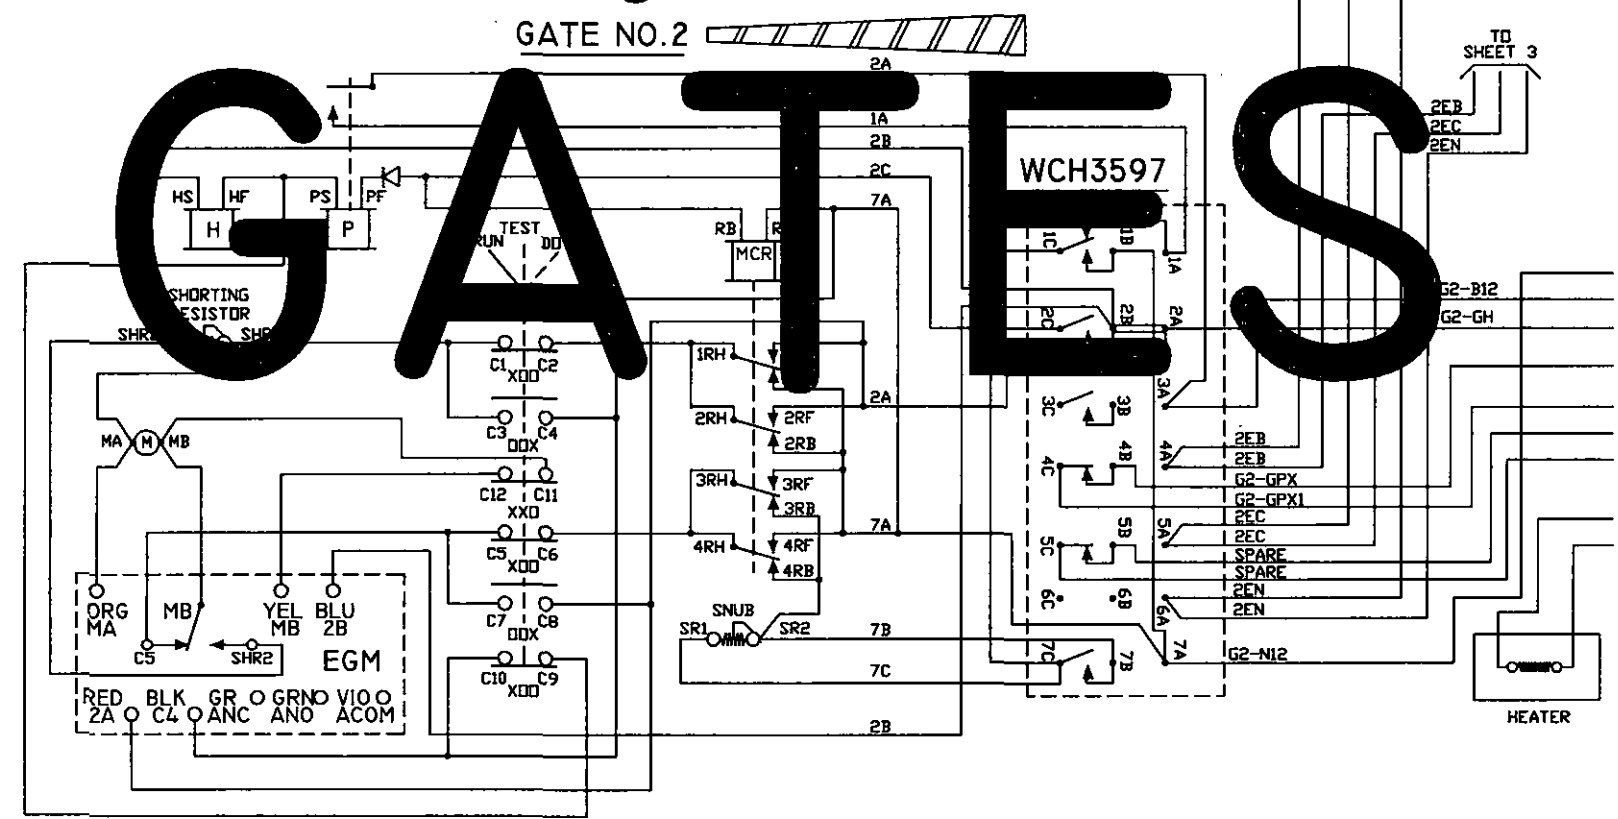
GATE NO.2

GATES

TO SHEET 3

2A
1A
2B
2C
7A
2EB
2EC
2EN
WCH3597
HS
HF
PS
PF
H
P
TEST
RUN
DD
RB
MCR
SHORTING RESISTOR
SHR
SHR
1C
1B
1A
2C
2B
2A
G2-B12
G2-GH
C1
C2
XOO
1RH
C3
C4
DOX
2RH
2RF
2RB
2A
3C
3B
3A
MA
M
MB
C12
C11
XXO
3RH
3RF
3RB
4C
4B
4A
2EB
2EB
G2-GPX
G2-GPX1
C5
C6
XOO
4RH
4RF
4RB
7A
5C
5B
5A
2EC
2EC
SPARE
SPARE
ORG MA
MB
YEL MB
BLU 2B
C7
C8
DOX
SNUB
SR1
SR2
7B
6C
6B
6A
2EN
2EN
C5
SHR2
EGM
C10
C9
XOO
7C
7C
7B
7A
G2-N12
RED 2A
BLK C4
GR ANC
GRN ANO
VIO ACOM
2B
HEATER